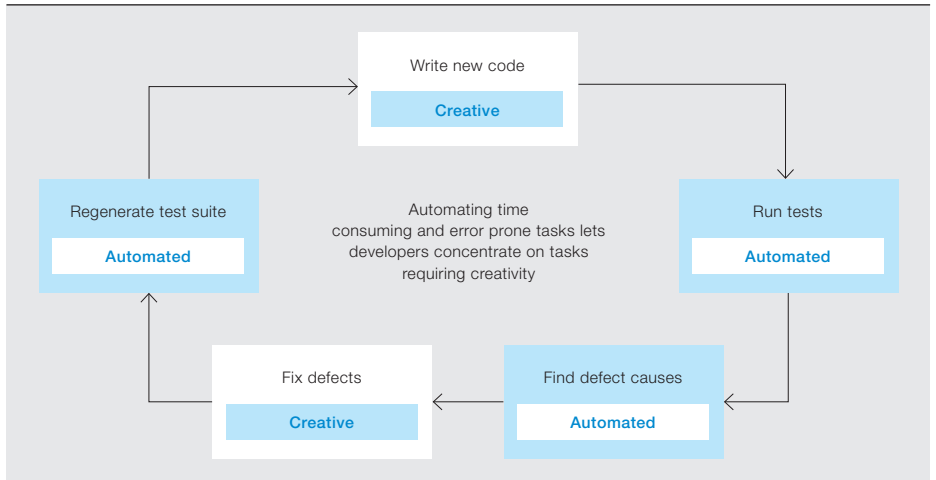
Write new code
Creative

Regenerate test suite
Automated

Automating time consuming and error prone tasks lets developers concentrate on tasks requiring creativity

Run tests
Automated

Fix defects
Creative

Find defect causes
Automated